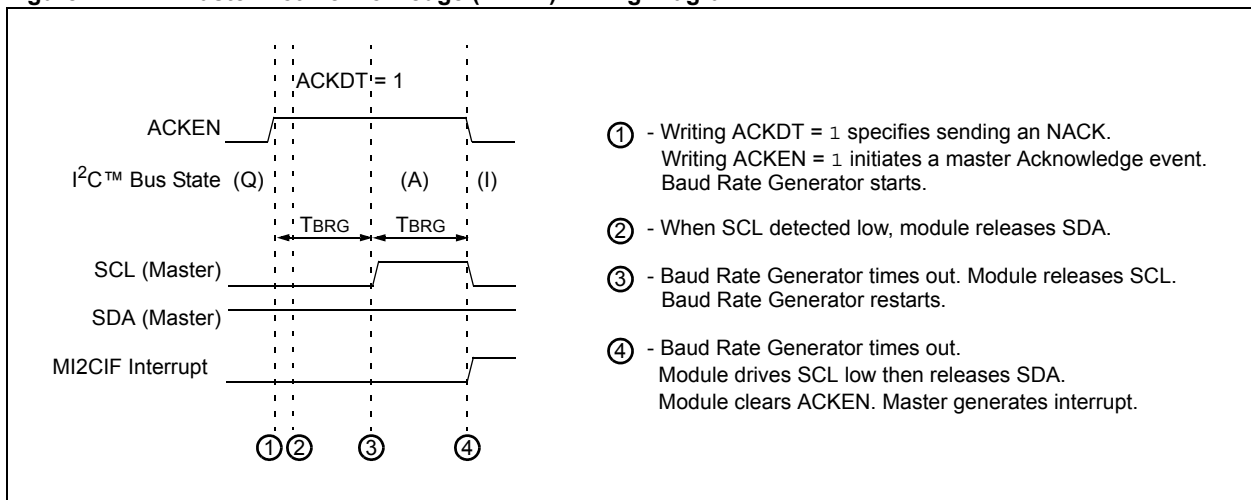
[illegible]

ACKDT = 1

ACKEN

$I^2C$™ Bus State (Q)

(A)

(I)

TBRG

TBRG

SCL (Master)

SDA (Master)

MI2CIF Interrupt

① ② ③ ④

① - Writing ACKDT = 1 specifies sending an NACK. Writing ACKEN = 1 initiates a master Acknowledge event. Baud Rate Generator starts.

② - When SCL detected low, module releases SDA.

③ - Baud Rate Generator times out. Module releases SCL. Baud Rate Generator restarts.

④ - Baud Rate Generator times out. Module drives SCL low then releases SDA. Module clears ACKEN. Master generates interrupt.